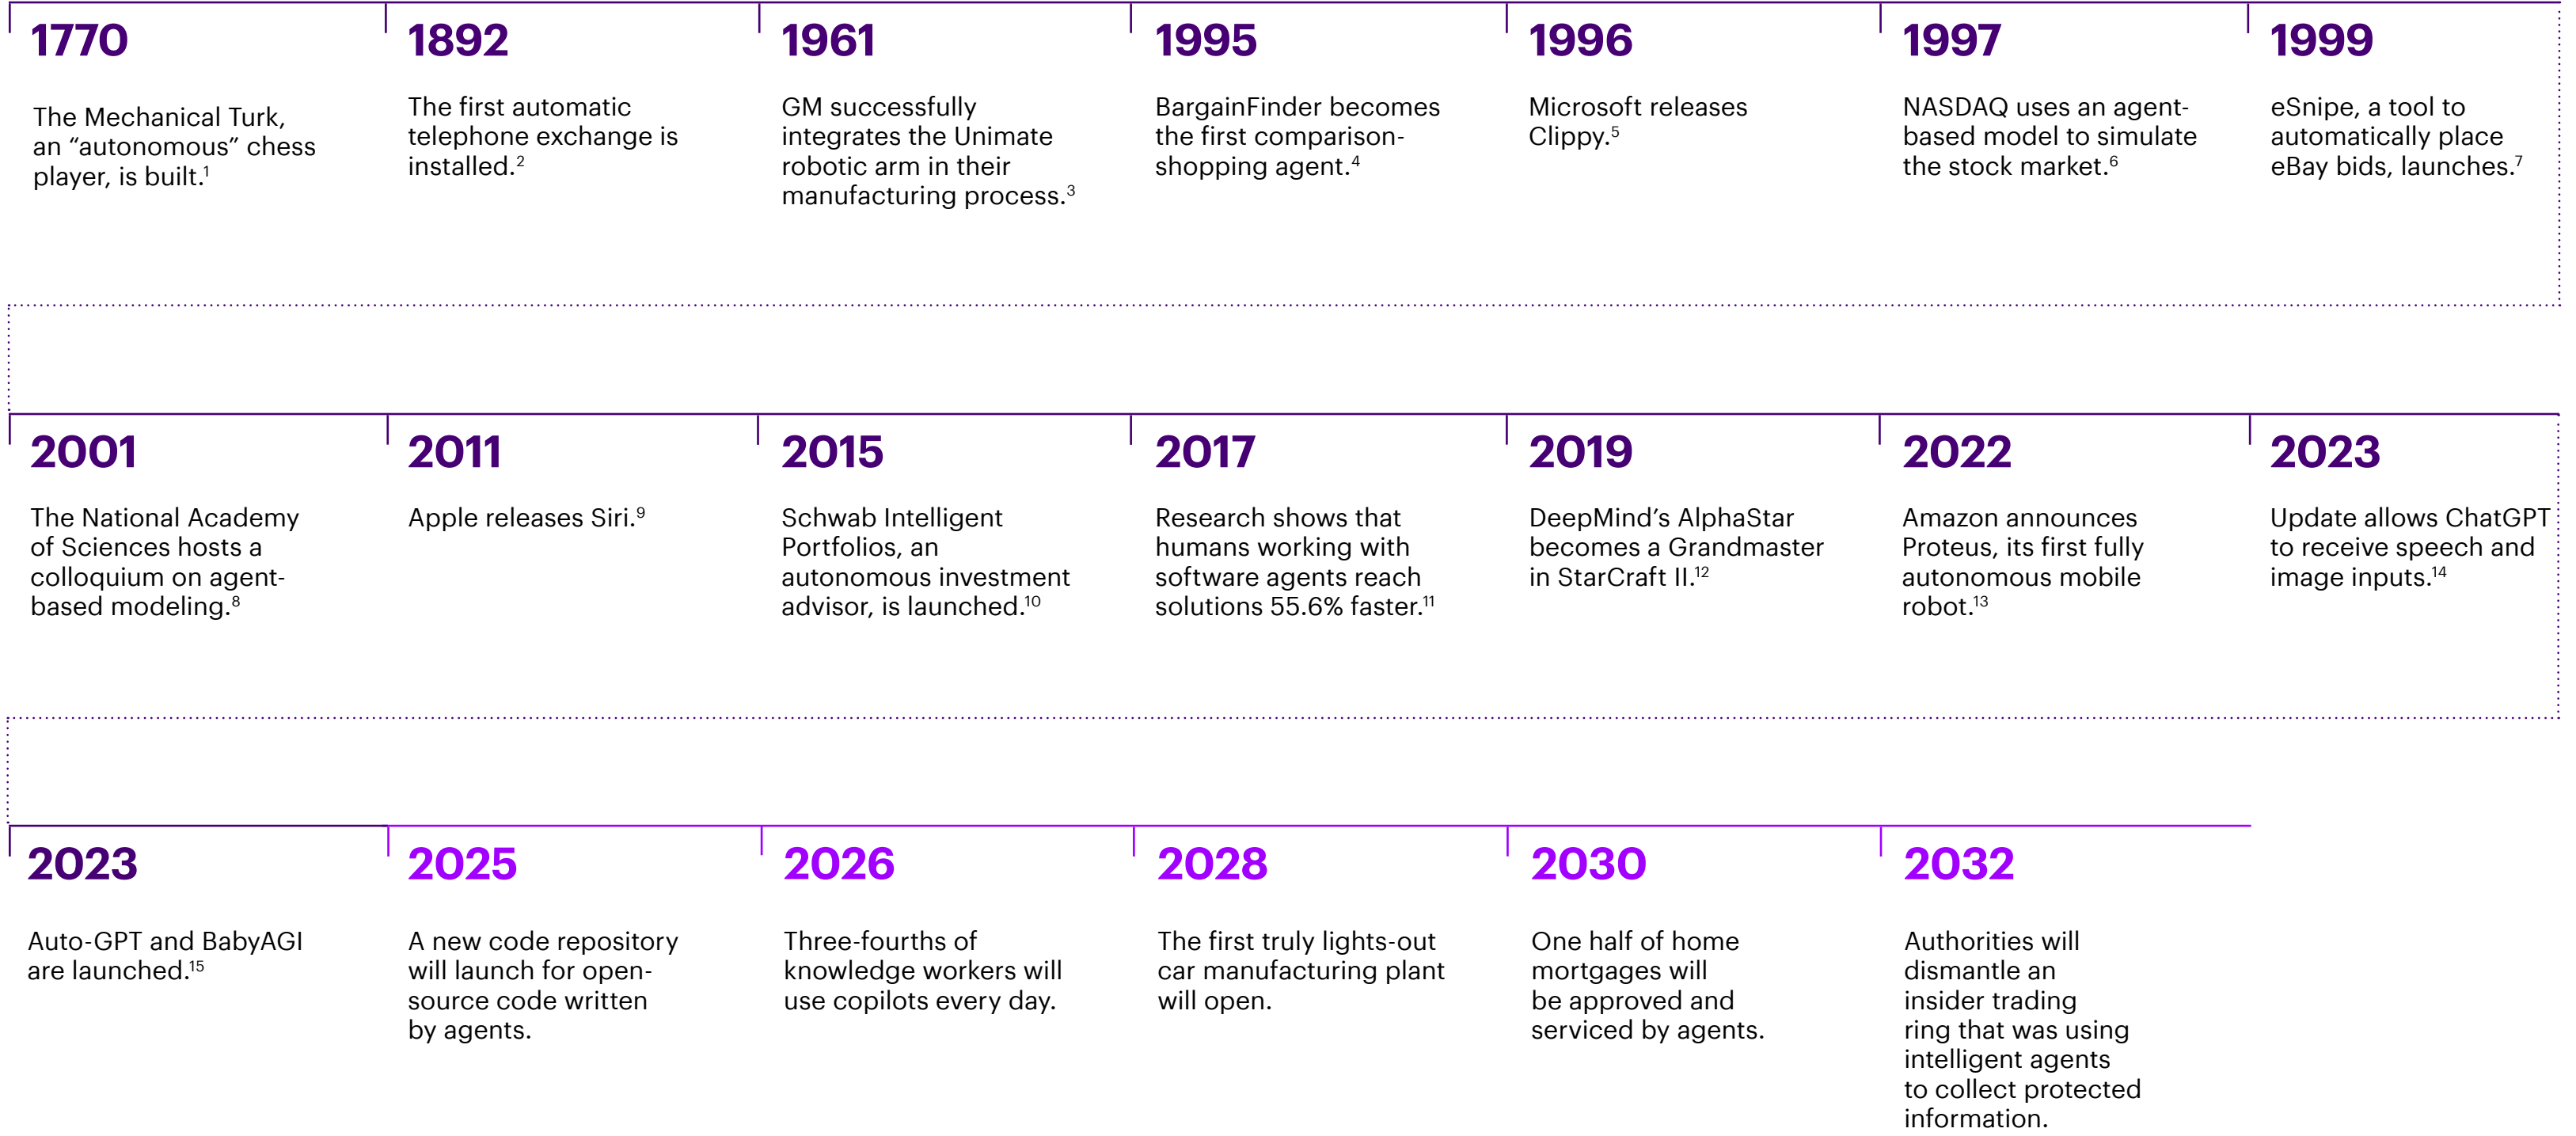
1770

The Mechanical Turk, an “autonomous” chess player, is built.$^{1}$

1892

The first automatic telephone exchange is installed.$^{2}$

1961

GM successfully integrates the Unimate robotic arm in their manufacturing process.$^{3}$

1995

BargainFinder becomes the first comparison-shopping agent.$^{4}$

1996

Microsoft releases Clippy.$^{5}$

1997

NASDAQ uses an agent-based model to simulate the stock market.$^{6}$

1999

eSnipe, a tool to automatically place eBay bids, launches.$^{7}$

2001

The National Academy of Sciences hosts a colloquium on agent-based modeling.$^{8}$

2011

Apple releases Siri.$^{9}$

2015

Schwab Intelligent Portfolios, an autonomous investment advisor, is launched.$^{10}$

2017

Research shows that humans working with software agents reach solutions 55.6% faster.$^{11}$

2019

DeepMind’s AlphaStar becomes a Grandmaster in StarCraft II.$^{12}$

2022

Amazon announces Proteus, its first fully autonomous mobile robot.$^{13}$

2023

Update allows ChatGPT to receive speech and image inputs.$^{14}$

2023

Auto-GPT and BabyAGI are launched.$^{15}$

2025

A new code repository will launch for open-source code written by agents.

2026

Three-fourths of knowledge workers will use copilots every day.

2028

The first truly lights-out car manufacturing plant will open.

2030

One half of home mortgages will be approved and serviced by agents.

2032

Authorities will dismantle an insider trading ring that was using intelligent agents to collect protected information.